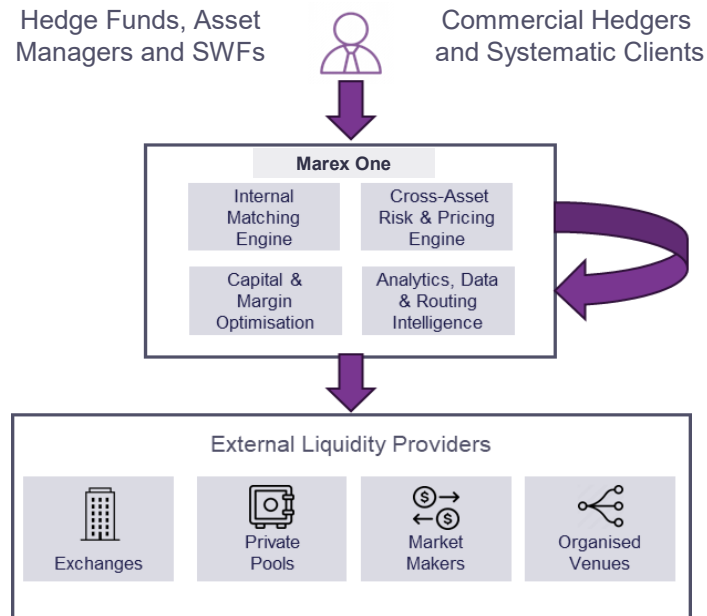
Hedge Funds, Asset Managers and SWFs

Commercial Hedgers and Systematic Clients

Marex One

Internal Matching Engine

Cross-Asset Risk & Pricing Engine

Capital & Margin Optimisation

Analytics, Data & Routing Intelligence

External Liquidity Providers

Exchanges

Private Pools

$\$\rightarrow$
$\leftarrow\$$

Market Makers

Organised Venues